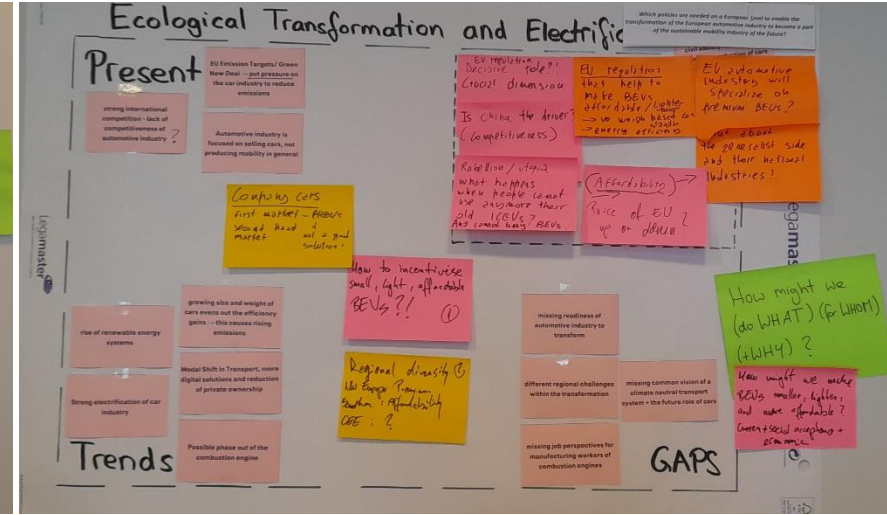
Ecological Transformation and Electrific

Which policies are needed on a European level to enable the transformation of the European automotive industry to become a part of the sustainable mobility industry of the future?

Present

EU Emission Targets/ Green New Deal → put pressure on the car industry to reduce emissions

strong international competition - lack of competitiveness of automotive industry ?

Automotive industry is focused on selling cars, not producing mobility in general

EU regulation Decisive role? Crucial dimension

Is China the driver? (competitiveness)

EU regulations that help to make BEVs affordable / lighter → weigh based on standards energy efficiency

EU automotive industry will specialize on premium BEVs?

What about the 20 Member States and their national industries?

Rebellion / utopia what happens when people cannot use anymore their old ICEVs? And cannot buy BEVs

(Affordability) → Price of EU ? up or down ?

Company cars first market - BEVs second hand market and is a good solution?

How to incentivise small, light, affordable BEVs?! ①

How might we (do WHAT) (for WHOM) (+WHY) ?

How might we make BEVs smaller, lighter, and more affordable? Green + social acceptance + economic

rise of renewable energy systems

growing size and weight of cars evens out the efficiency gains → this causes rising emissions

Modal Shift in Transport, more digital solutions and reduction of private ownership

Strong electrification of car industry

Possible phase out of the combustion engine

Regional diversity ② W Europe Transformation, Affordability CEE : ?

missing readiness of automotive industry to transform

different regional challenges within the transformation

missing common vision of a climate neutral transport system + the future role of cars

missing job perspectives for manufacturing workers of combustion engines

Trends

GAPS

Legamaster

legamas